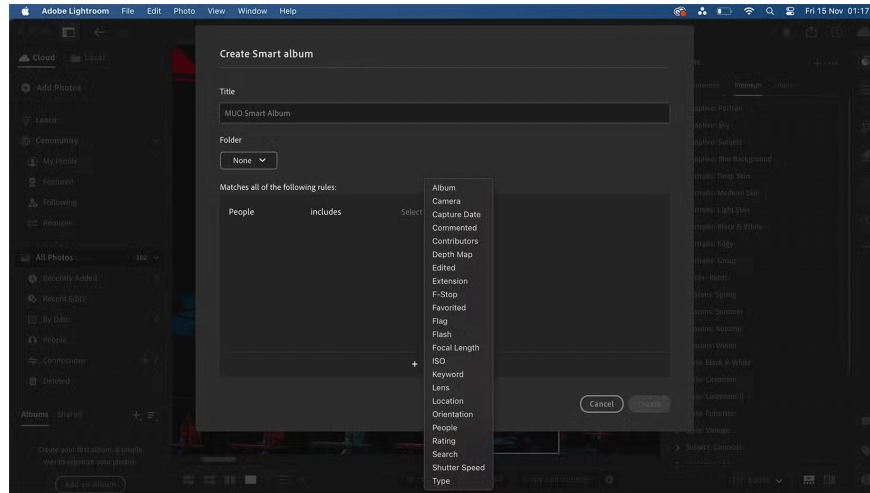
Adobe Lightroom File Edit Photo View Window Help

Fri 15 Nov 01:17

Cloud Local

Add Photos

Learn

Community

My Posts

Featured

Following

Remixes

All Photos

Recently Added

Recent Edits

By Date

People

Connections

Deleted

Albums Shared

Add an Album

Create Smart album

Title

MUO Smart Album

Folder

None

Matches all of the following rules:

People includes Select

Cancel Create

Album
Camera
Capture Date
Commented
Contributors
Depth Map
Edited
Extension
F-Stop
Favorited
Flag
Flash
Focal Length
ISO
Keyword
Lens
Location
Orientation
People
Rating
Search
Shutter Speed
Type

Premium